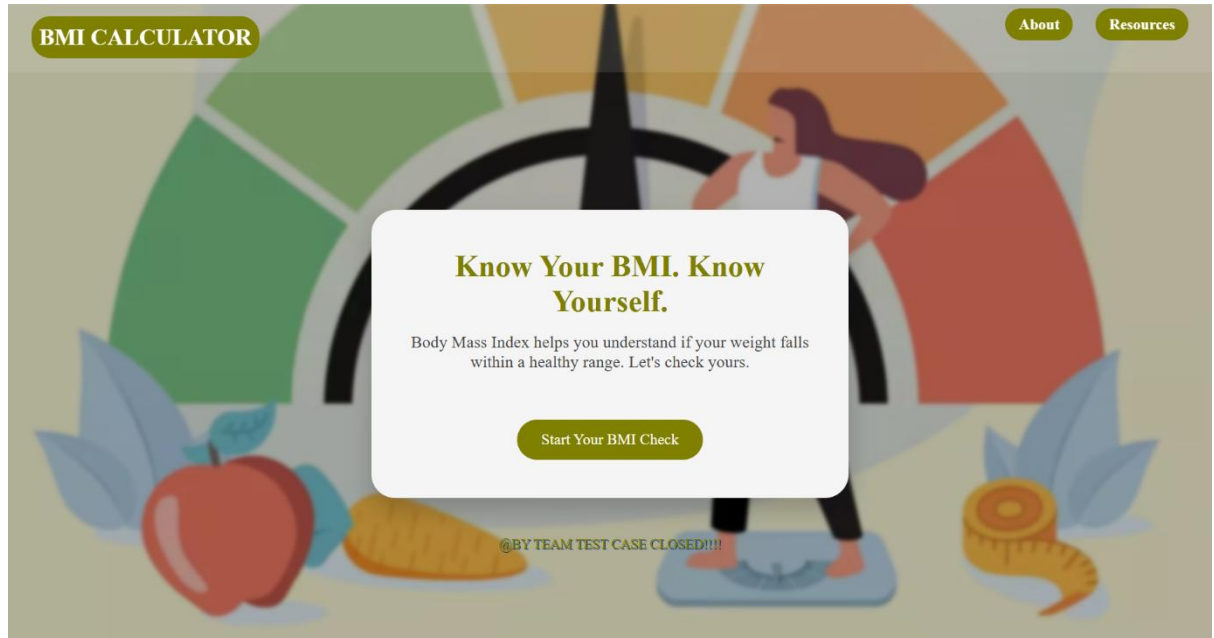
BMI CALCULATOR

About

Resources

Know Your BMI. Know Yourself.

Body Mass Index helps you understand if your weight falls within a healthy range. Let's check yours.

Start Your BMI Check

@BY TEAM TEST CASE CLOSED!!!!